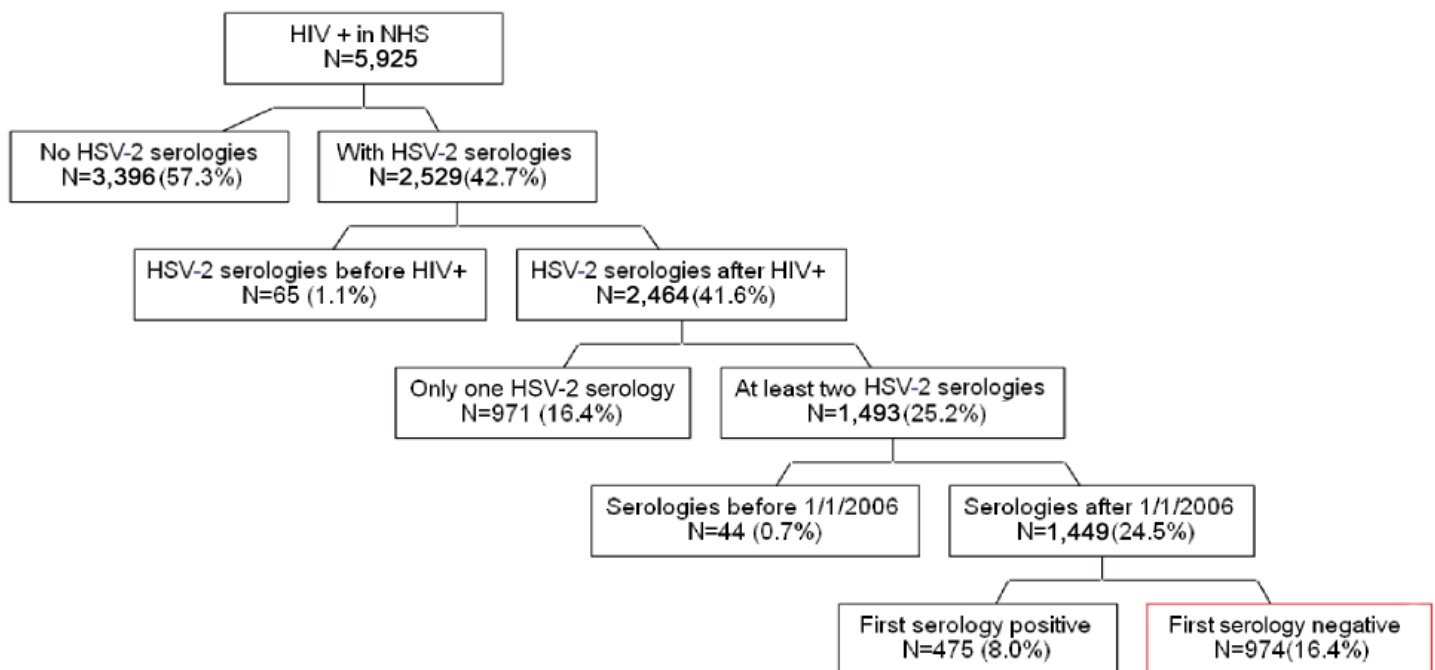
HIV + in NHS
N=5,925

No HSV-2 serologies
N=3,396 (57.3%)

With HSV-2 serologies
N=2,529 (42.7%)

HSV-2 serologies before HIV+
N=65 (1.1%)

HSV-2 serologies after HIV+
N=2,464 (41.6%)

Only one HSV-2 serology
N=971 (16.4%)

At least two HSV-2 serologies
N=1,493 (25.2%)

Serologies before 1/1/2006
N=44 (0.7%)

Serologies after 1/1/2006
N=1,449 (24.5%)

First serology positive
N=475 (8.0%)

First serology negative
N=974 (16.4%)